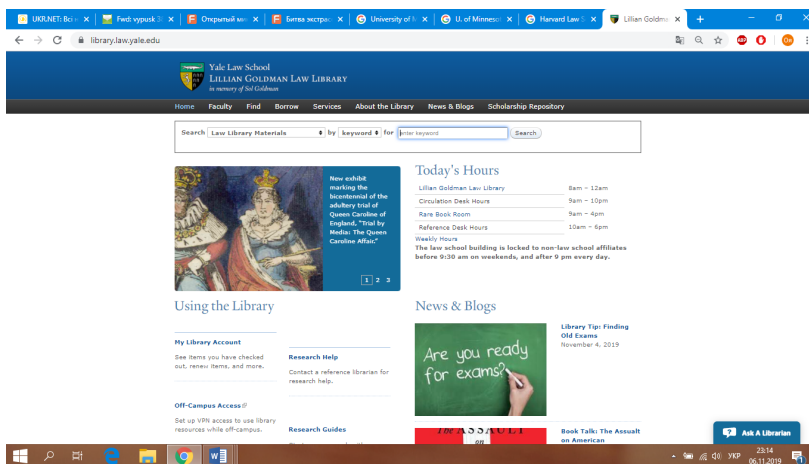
UKR.NET: Всі н | Fwd: vypusk 3 | Открытый ме | Битва экстрас | University of M | U. of Minnesot | Harvard Law S | Lillian Goldma

library.law.yale.edu

Yale Law School
LILLIAN GOLDMAN LAW LIBRARY
in memory of Sol Goldman

Home Faculty Find Borrow Services About the Library News & Blogs Scholarship Repository

Search Law Library Materials by keyword for enter keyword Search

New exhibit marking the bicentennial of the adultery trial of Queen Caroline of England, "Trial by Media: The Queen Caroline Affair."

1 2 3

Today's Hours

| | |
|---|---|
| Lillian Goldman Law Library | 8am – 12am |
| Circulation Desk Hours | 9am – 10pm |
| Rare Book Room | 9am – 4pm |
| Reference Desk Hours | 10am – 6pm |

Weekly Hours
The law school building is locked to non-law school affiliates before 9:30 am on weekends, and after 9 pm every day.

Using the Library

My Library Account
See items you have checked out, renew items, and more.

Research Help
Contact a reference librarian for research help.

Off-Campus Access
Set up VPN access to use library resources while off-campus.

Research Guides

News & Blogs

Are you ready for exams?

Library Tip: Finding Old Exams
November 4, 2019

THE ASSAULT on

Book Talk: The Assault on American

Ask A Librarian

УКР 23:14 06.11.2019